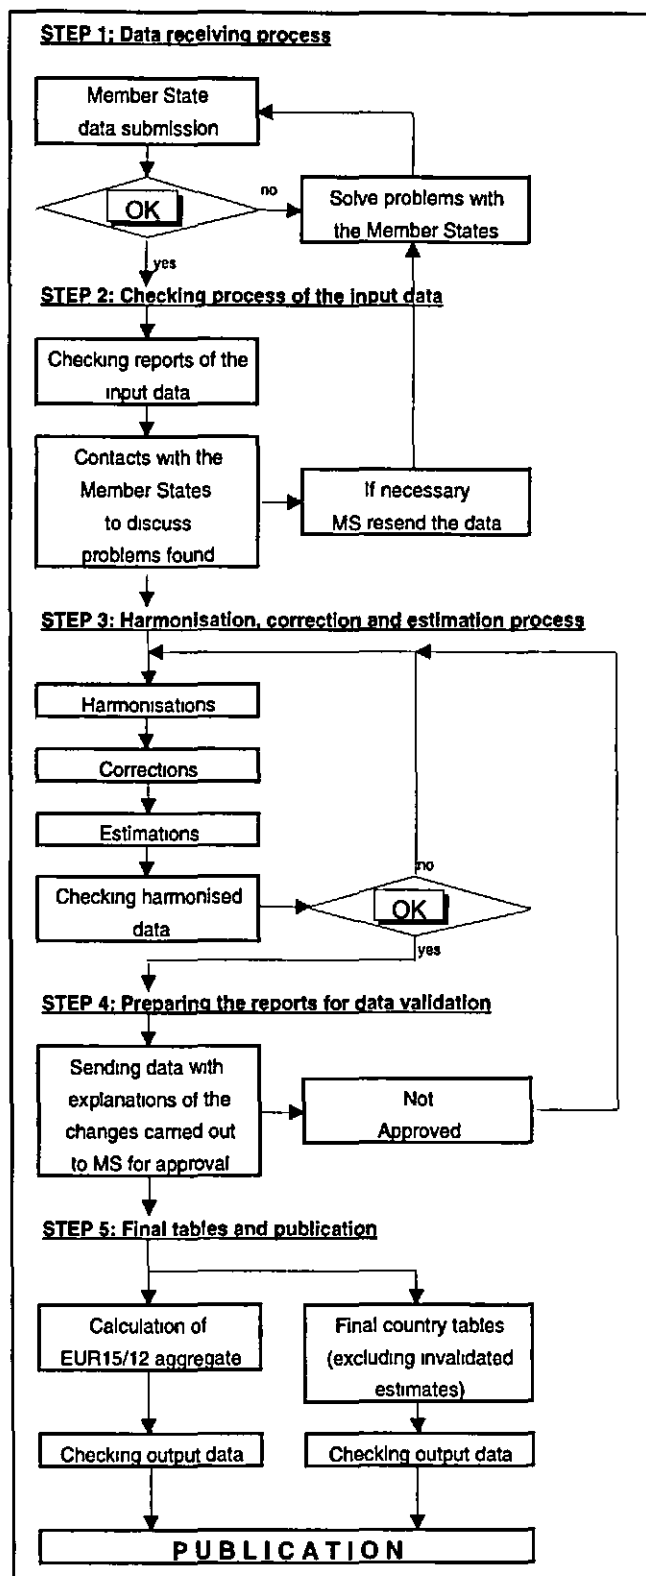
STEP 1: Data receiving process

Member State data submission

OK

no

Solve problems with the Member States

yes

STEP 2: Checking process of the input data

Checking reports of the input data

Contacts with the Member States to discuss problems found

If necessary MS resend the data

STEP 3: Harmonisation, correction and estimation process

Harmonisations

Corrections

Estimations

Checking harmonised data

OK

no

yes

STEP 4: Preparing the reports for data validation

Sending data with explanations of the changes carried out to MS for approval

Not Approved

STEP 5: Final tables and publication

Calculation of EUR15/12 aggregate

Final country tables (excluding invalidated estimates)

Checking output data

Checking output data

PUBLICATION